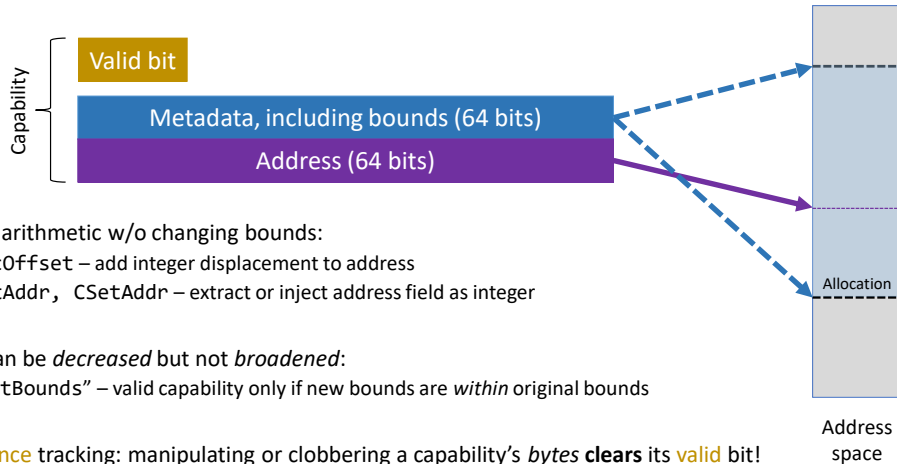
Capability

Valid bit

Metadata, including bounds (64 bits)

Address (64 bits)

arithmetic w/o changing bounds:

tOffset – add integer displacement to address

tAddr, CSetAddr – extract or inject address field as integer

an be *decreased* but not *broadened*:

tBounds" – valid capability only if new bounds are *within* original bounds

nce tracking: manipulating or clobbering a capability's *bytes* **clears** its valid bit!

Allocation

Address space